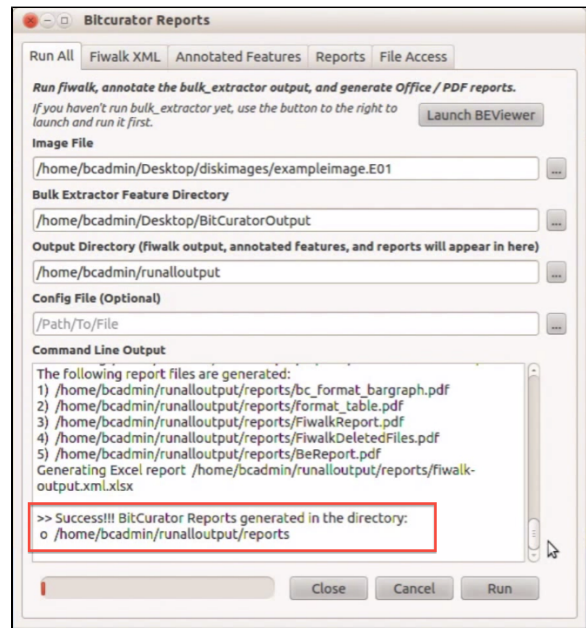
Bitcurator Reports

Run All | Fiwalk XML | Annotated Features | Reports | File Access

Run fiwalk, annotate the bulk_extractor output, and generate Office / PDF reports.

If you haven't run bulk_extractor yet, use the button to the right to launch and run it first.

Launch BEViewer

Image File

/home/bcadmin/Desktop/diskimages/exampleimage.E01

...

Bulk Extractor Feature Directory

/home/bcadmin/Desktop/BitCuratorOutput

...

Output Directory (fiwalk output, annotated features, and reports will appear in here)

/home/bcadmin/runalloutput

...

Config File (Optional)

/Path/To/File

...

Command Line Output

The following report files are generated:
1) /home/bcadmin/runalloutput/reports/bc_format_bargraph.pdf
2) /home/bcadmin/runalloutput/reports/format_table.pdf
3) /home/bcadmin/runalloutput/reports/FiwalkReport.pdf
4) /home/bcadmin/runalloutput/reports/FiwalkDeletedFiles.pdf
5) /home/bcadmin/runalloutput/reports/BeReport.pdf
Generating Excel report /home/bcadmin/runalloutput/reports/fiwalk-output.xml.xlsx

>> Success!!! BitCurator Reports generated in the directory:
o /home/bcadmin/runalloutput/reports

Close | Cancel | Run